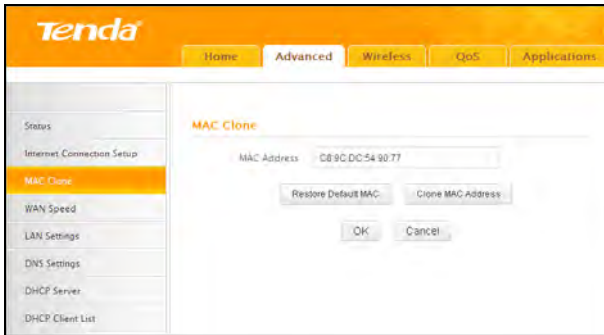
Tenda

Home
Advanced
Wireless
QoS
Applications

Status
Internet Connection Setup
MAC Clone
WAN Speed
LAN Settings
DNS Settings
DHCP Server
DHCP Client List

MAC Clone

MAC Address C8:9C:DC:54:90:77

Restore Default MAC
Clone MAC Address

OK
Cancel